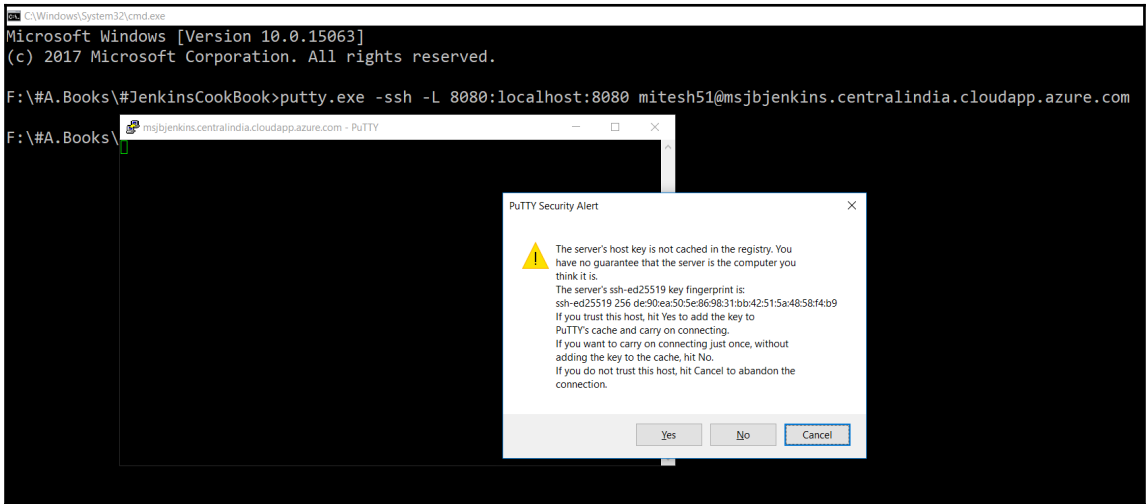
C:\Windows\System32\cmd.exe

Microsoft Windows [Version 10.0.15063]
(c) 2017 Microsoft Corporation. All rights reserved.

F:\#A.Books\#JenkinsCookBook>putty.exe -ssh -L 8080:localhost:8080 mitesh51@msjbjenkins.centralindia.cloudapp.azure.com

F:\#A.Books\

msjbjenkins.centralindia.cloudapp.azure.com - PuTTY

PuTTY Security Alert

The server's host key is not cached in the registry. You have no guarantee that the server is the computer you think it is.
The server's ssh-ed25519 key fingerprint is:
ssh-ed25519 256 de:90:ea:50:5e:86:98:31:bb:42:51:5a:48:58:f4:b9
If you trust this host, hit Yes to add the key to PuTTY's cache and carry on connecting.
If you want to carry on connecting just once, without adding the key to the cache, hit No.
If you do not trust this host, hit Cancel to abandon the connection.

Yes
No
Cancel